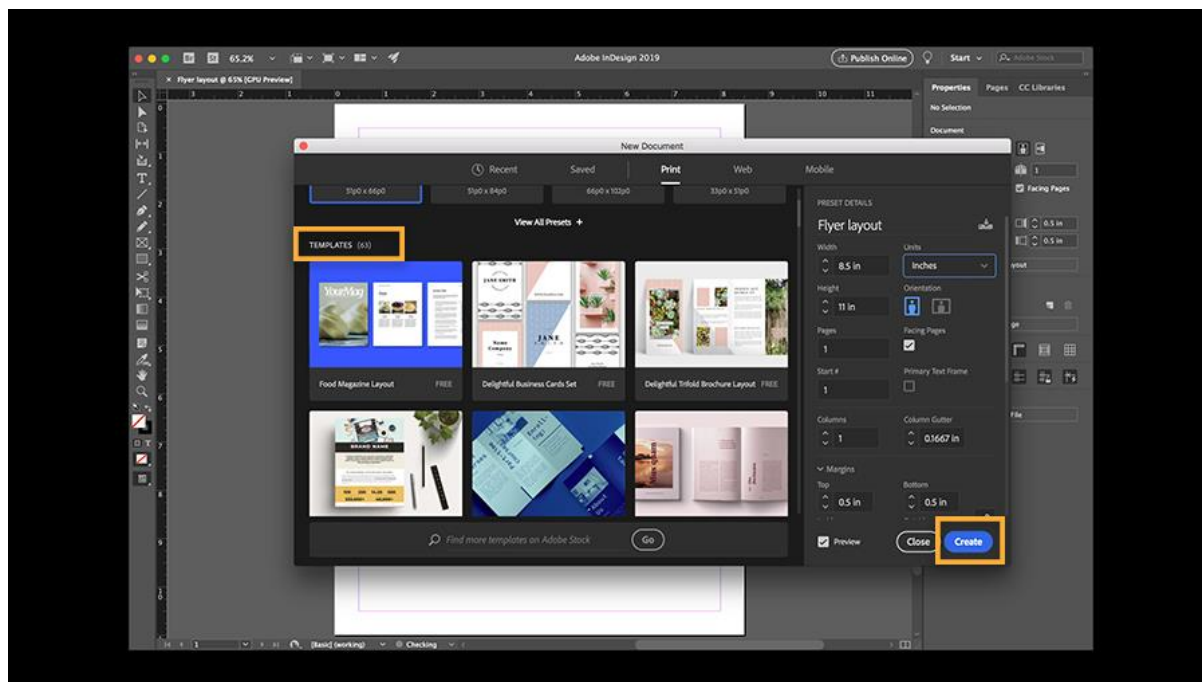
65.2%

Adobe InDesign 2019

Publish Online

Start

Adobe Stock

Flyer layout @ 65% [GPU Preview]

Properties Pages CC Libraries

No Selection

Document

Facing Pages

0.5 in

0.5 in

New Document

Recent Saved Print Web Mobile

51p0 x 66p0 51p0 x 84p0 66p0 x 102p0 33p0 x 51p0

View All Presets +

TEMPLATES (63)

Food Magazine Layout FREE

Delightful Business Cards Set FREE

Delightful Trifold Brochure Layout FREE

Find more templates on Adobe Stock

Go

PRESET DETAILS

Flyer layout

Width
8.5 in

Units
Inches

Height
11 in

Orientation

Pages
1

Facing Pages

Start #
1

Primary Text Frame

Columns
1

Column Gutter
0.1667 in

Margins

Top
0.5 in

Bottom
0.5 in

Preview

Close

Create

[Basic] (working)

Checking